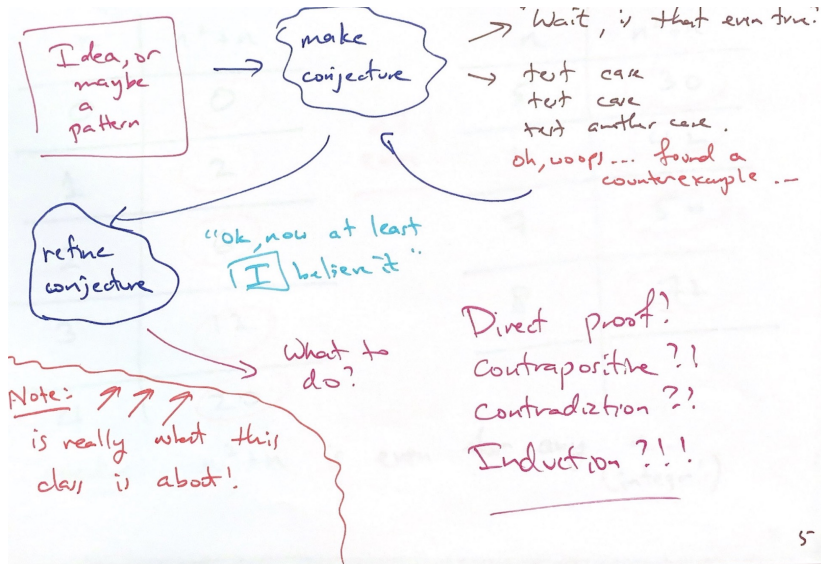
Idea, or maybe a pattern

make conjecture

"Wait, is that even true?

test case
test case
test another case.

oh, woops... found a counterexample ...

refine conjecture

"ok, now at least I believe it".

What to do?

Direct proof?
Contrapositive ?!
Contradiction ??
Induction ?!!

Note: ↗↗↗ is really what this class is about!

5